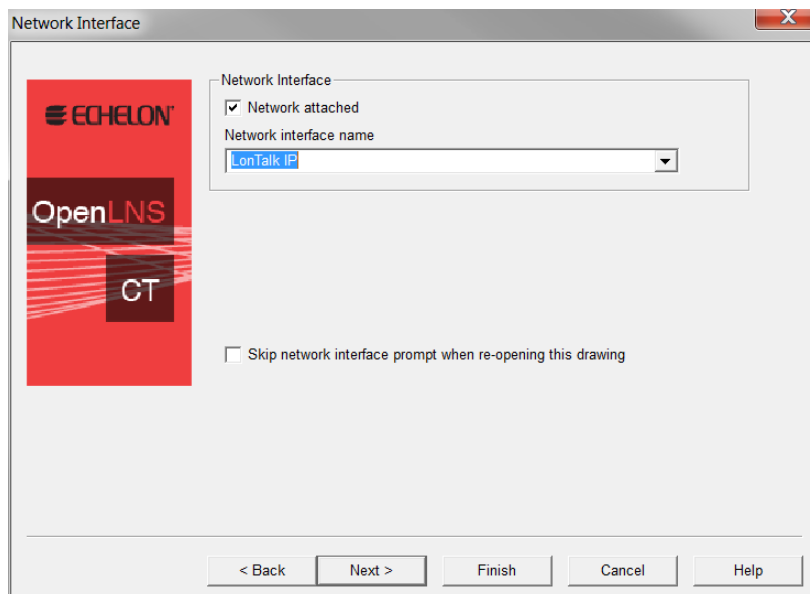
Network Interface

X

ECHELON

OpenLNS

CT

Network Interface

Network attached

Network interface name

LonTalk IP

Skip network interface prompt when re-opening this drawing

< Back

Next >

Finish

Cancel

Help